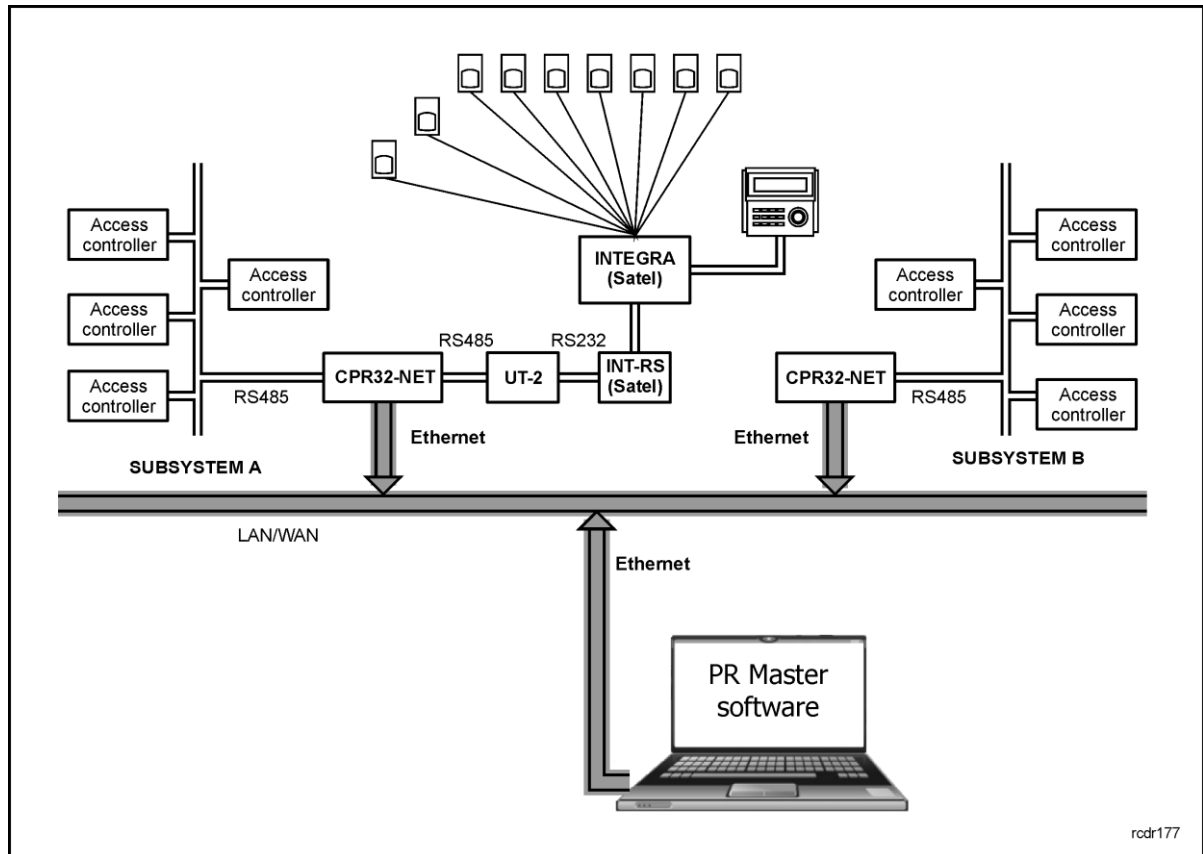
Access controller

Access controller

Access controller

Access controller

RS485

CPR32-NET

RS485

UT-2

RS232

INT-RS (Satel)

INTEGRA (Satel)

Ethernet

SUBSYSTEM A

CPR32-NET

Ethernet

RS485

Access controller

Access controller

Access controller

Access controller

SUBSYSTEM B

LAN/WAN

Ethernet

PR Master software

rcdr177